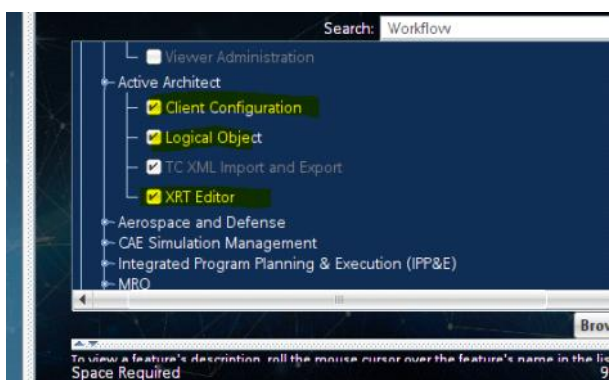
Search: Workflow

Viewer Administration
Active Architect
Client Configuration
Logical Object
TC XML Import and Export
XRT Editor
Aerospace and Defense
CAE Simulation Management
Integrated Program Planning & Execution (IPP&E)
MRO

Brov

To view a feature's description, roll the mouse cursor over the feature's name in the lis
Space Required
9